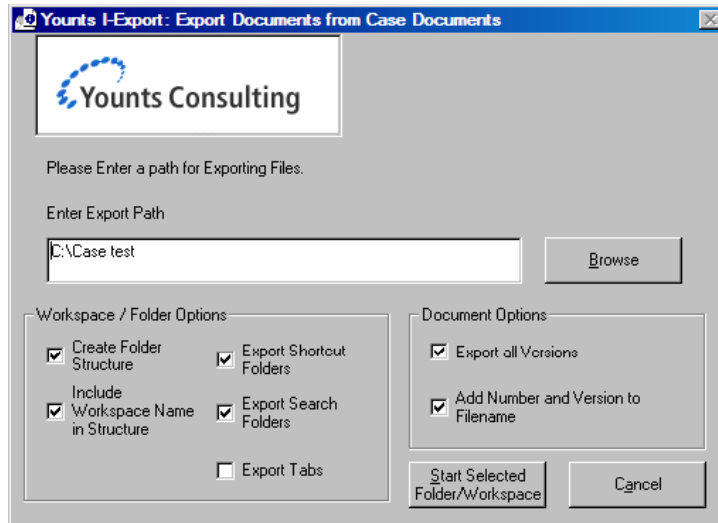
Younts I-Export: Export Documents from Case Documents

Younts Consulting

Please Enter a path for Exporting Files.

Enter Export Path

C:\Case test

Browse

Workspace / Folder Options

Create Folder Structure

Include Workspace Name in Structure

Export Shortcut Folders

Export Search Folders

Export Tabs

Document Options

Export all Versions

Add Number and Version to Filename

Start Selected Folder/Workspace

Cancel